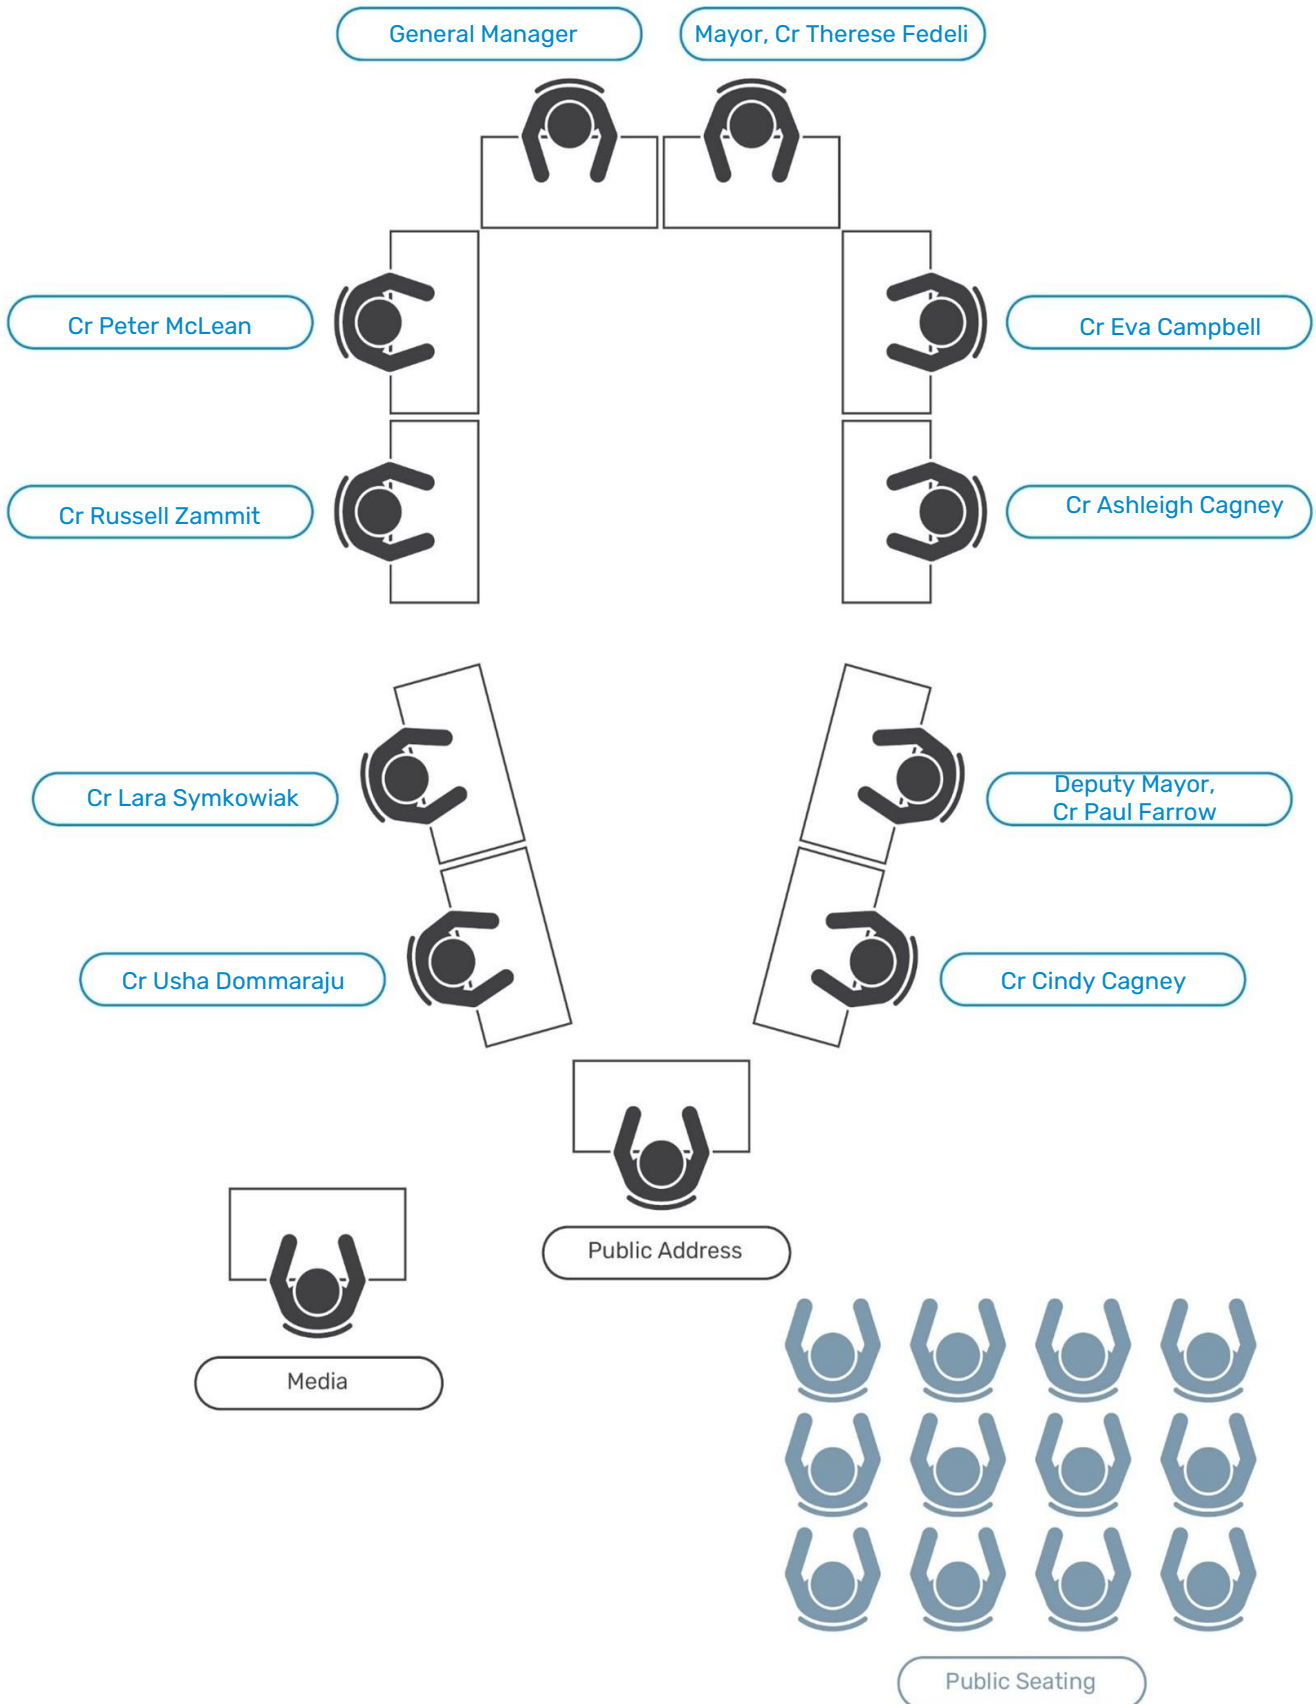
General Manager

Mayor, Cr Therese Fedeli

Cr Peter McLean

Cr Eva Campbell

Cr Russell Zammit

Cr Ashleigh Cagney

Cr Lara Symkowiak

Deputy Mayor, Cr Paul Farrow

Cr Usha Dommaraju

Cr Cindy Cagney

Public Address

Media

Public Seating